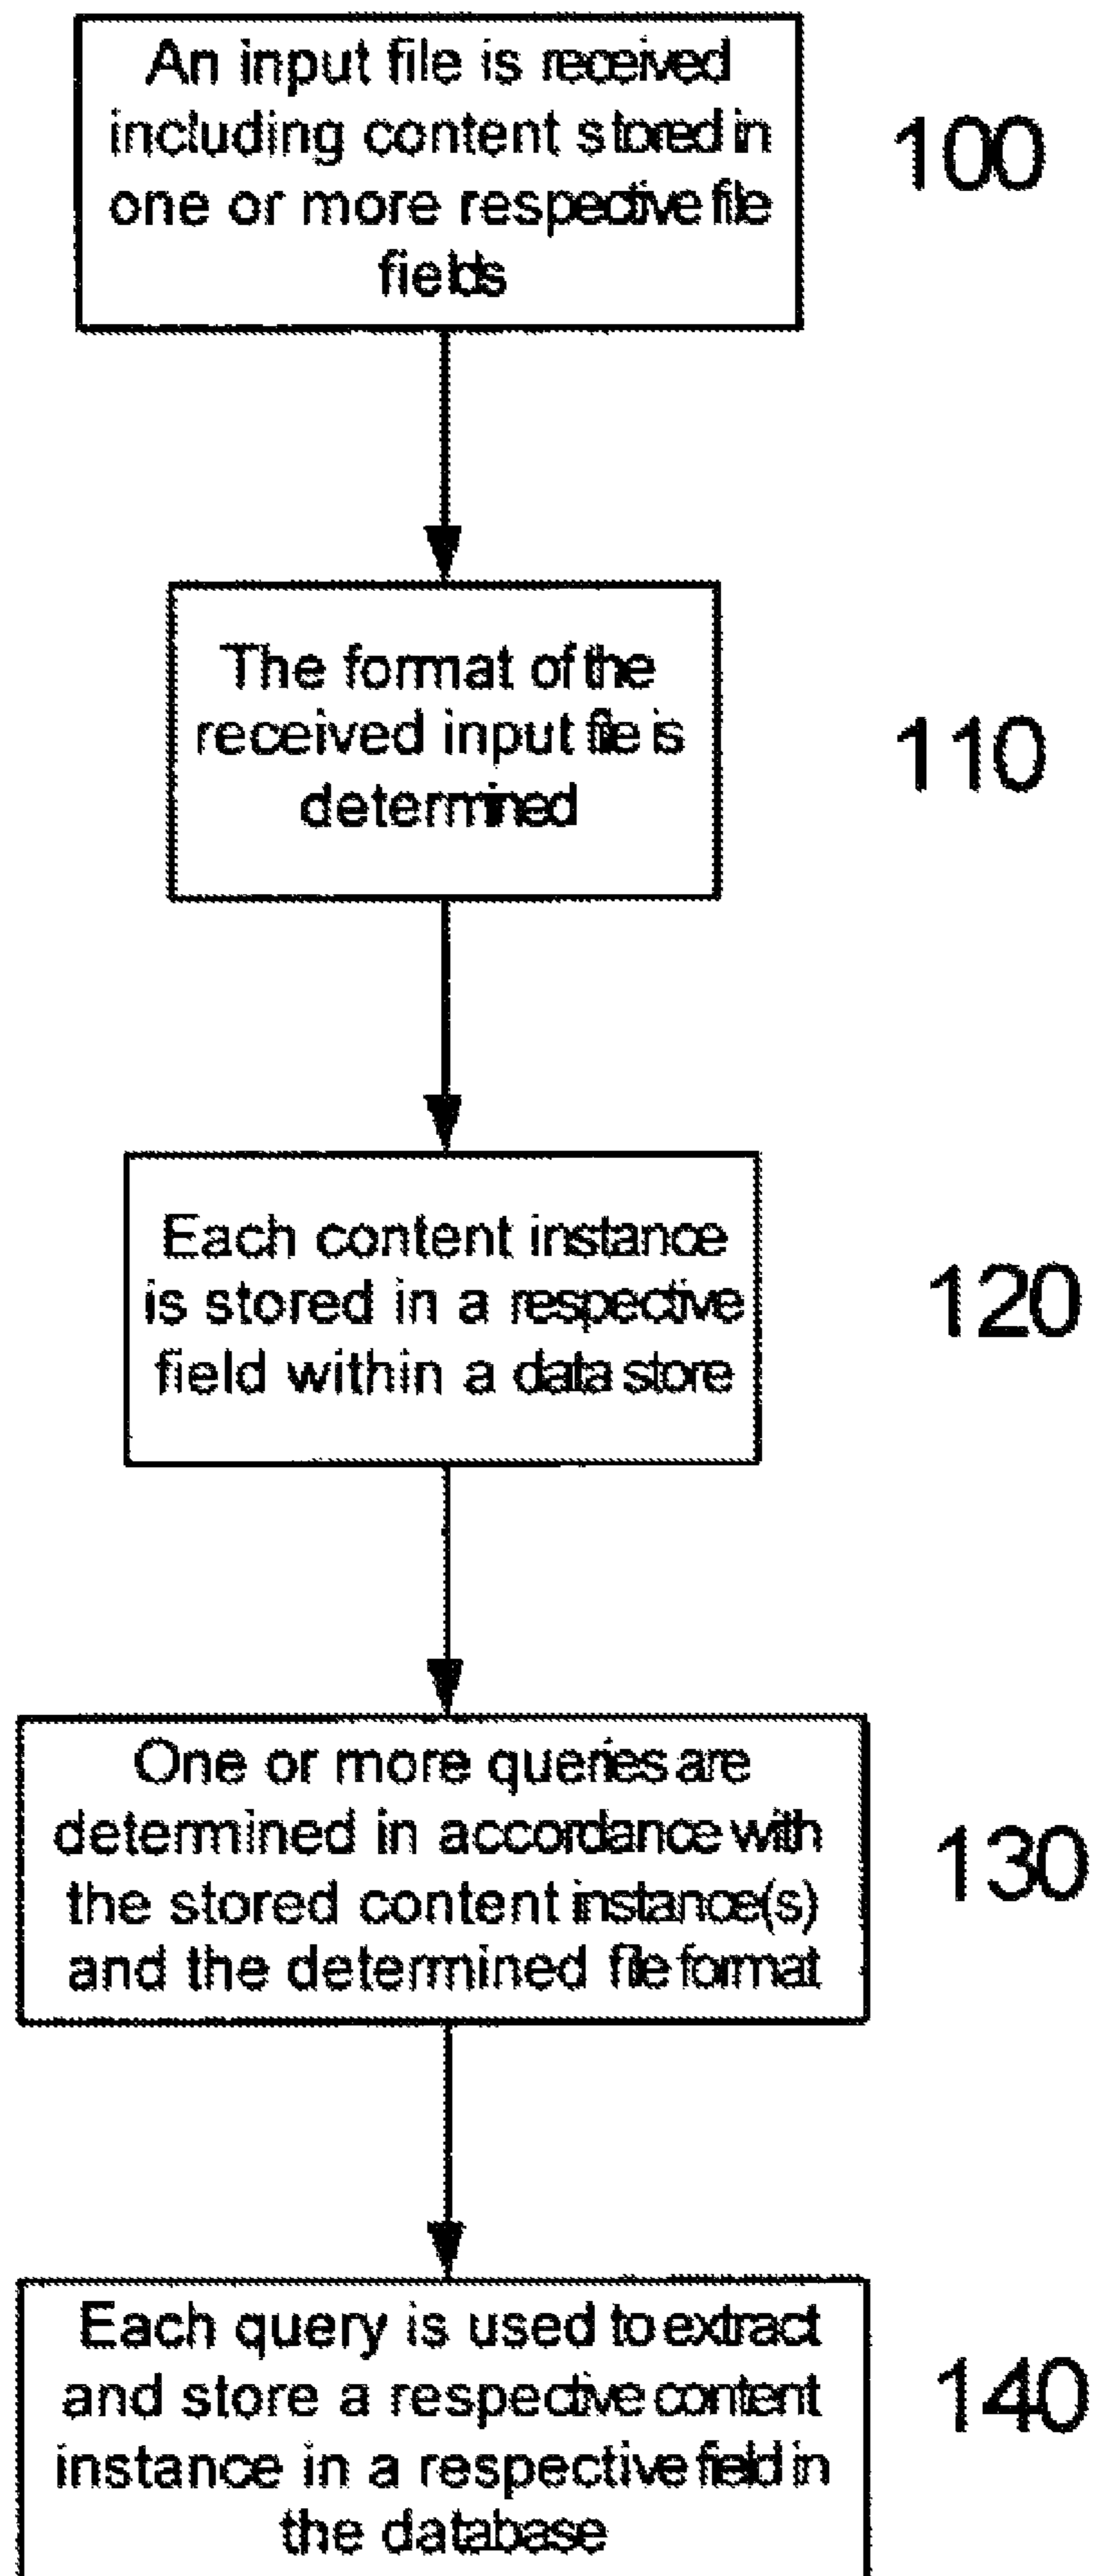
An input file is received including content stored in one or more respective file fields

100

The format of the received input file is determined

110

Each content instance is stored in a respective field within a data store

120

One or more queries are determined in accordance with the stored content instance(s) and the determined file format

130

Each query is used to extract and store a respective content instance in a respective field in the database

140